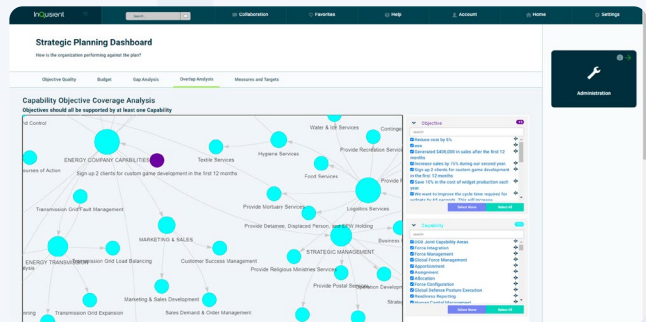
InQuisient

Search

Collaboration

Favorites

Help

Account

Home

Settings

Strategic Planning Dashboard

How is the organization performing against the plan?

Objective Quality

Budget

Gap Analysis

Overlap Analysis

Measures and Targets

Administration

Capability Objective Coverage Analysis

Objectives should all be supported by at least one Capability

d Control

Water & Ice Services

Continge

Hygiene Services

Provide Recreation Services

ENERGY COMPANY CAPABILITIES

Textile Services

ources of Action

Sign up 2 clients for custom game development in the first 12 months

Food Services

Transmission Grid Fault Management

Provide Mortuary Services

Logistics Services

Provide Detainee, Displaced Person, and EPW Holding

Busines

MARKETING & SALES

ENERGY TRANSMISSION

Transmission Grid Load Balancing

Customer Success Management

STRATEGIC MANAGEMENT

Provide Religious Ministries Service

Provide Postal Services

Develop

Marketing & Sales Development

Transmission Grid Expansion

Sales Demand & Order Management

Objective

Search

Reduce cost by 5%

aaa

Increase $400,000 in sales after the first 12 months

Increase sales by 15% during our second year

Sign up 2 clients for custom game development in the first 12 months

Save 10% in the cost of widget production each year

We want to improve the cycle time required for

Select None

Select All

Capability

Search

GCSS Joint Capability Areas

Force Integration

Force Management

Global Force Management

Apportionment

Assignment

Allocation

Force Configuration

Global Defense Posture Execution

Readiness Reporting

Select None

Select All